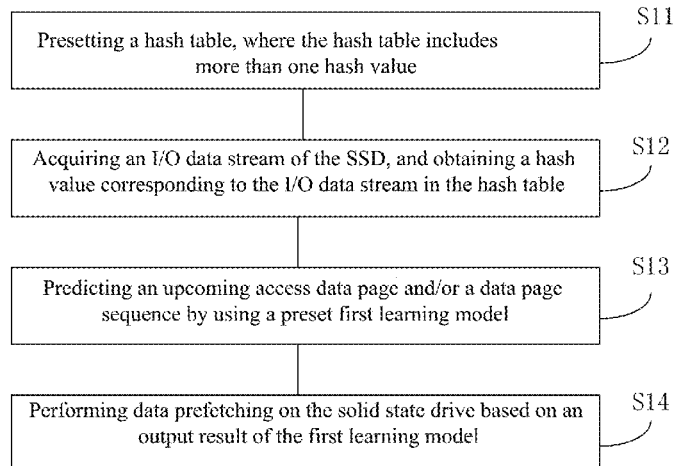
S11
Presetting a hash table, where the hash table includes more than one hash value

S12
Acquiring an I/O data stream of the SSD, and obtaining a hash value corresponding to the I/O data stream in the hash table

S13
Predicting an upcoming access data page and/or a data page sequence by using a preset first learning model

S14
Performing data prefetching on the solid state drive based on an output result of the first learning model